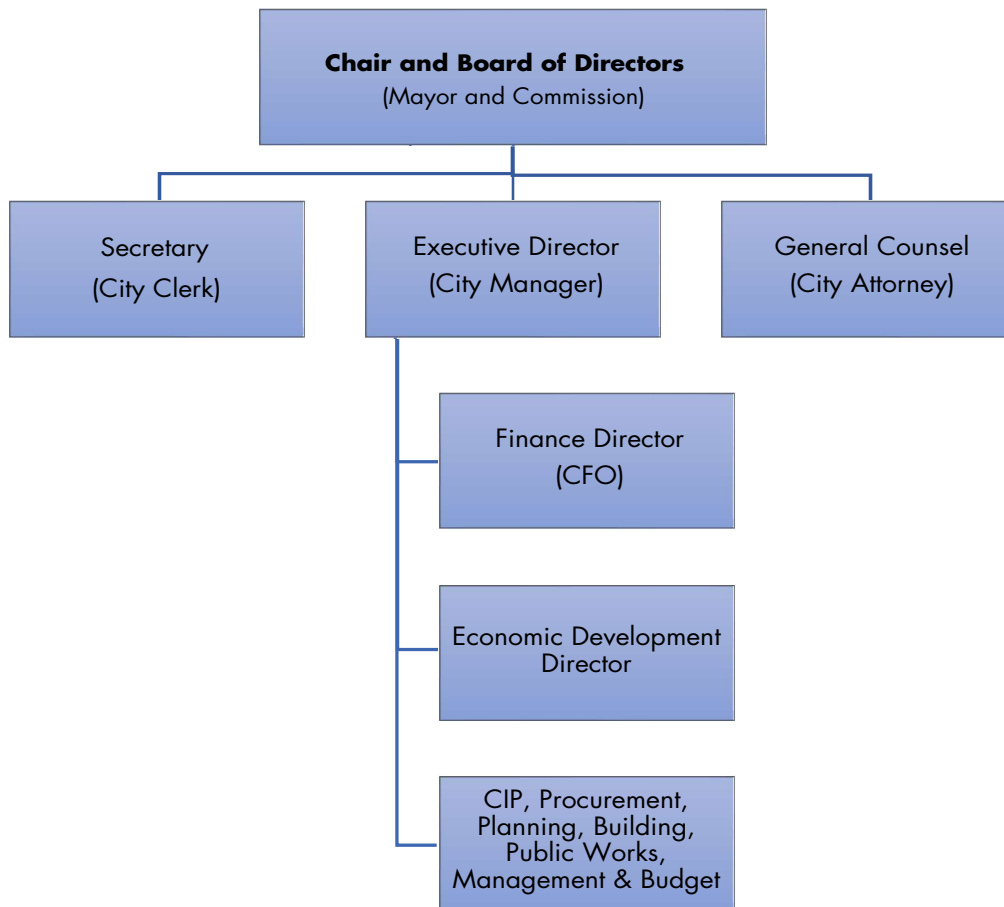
Chair and Board of Directors
(Mayor and Commission)

Secretary
(City Clerk)

Executive Director
(City Manager)

General Counsel
(City Attorney)

Finance Director
(CFO)

Economic Development Director

CIP, Procurement, Planning, Building, Public Works, Management & Budget